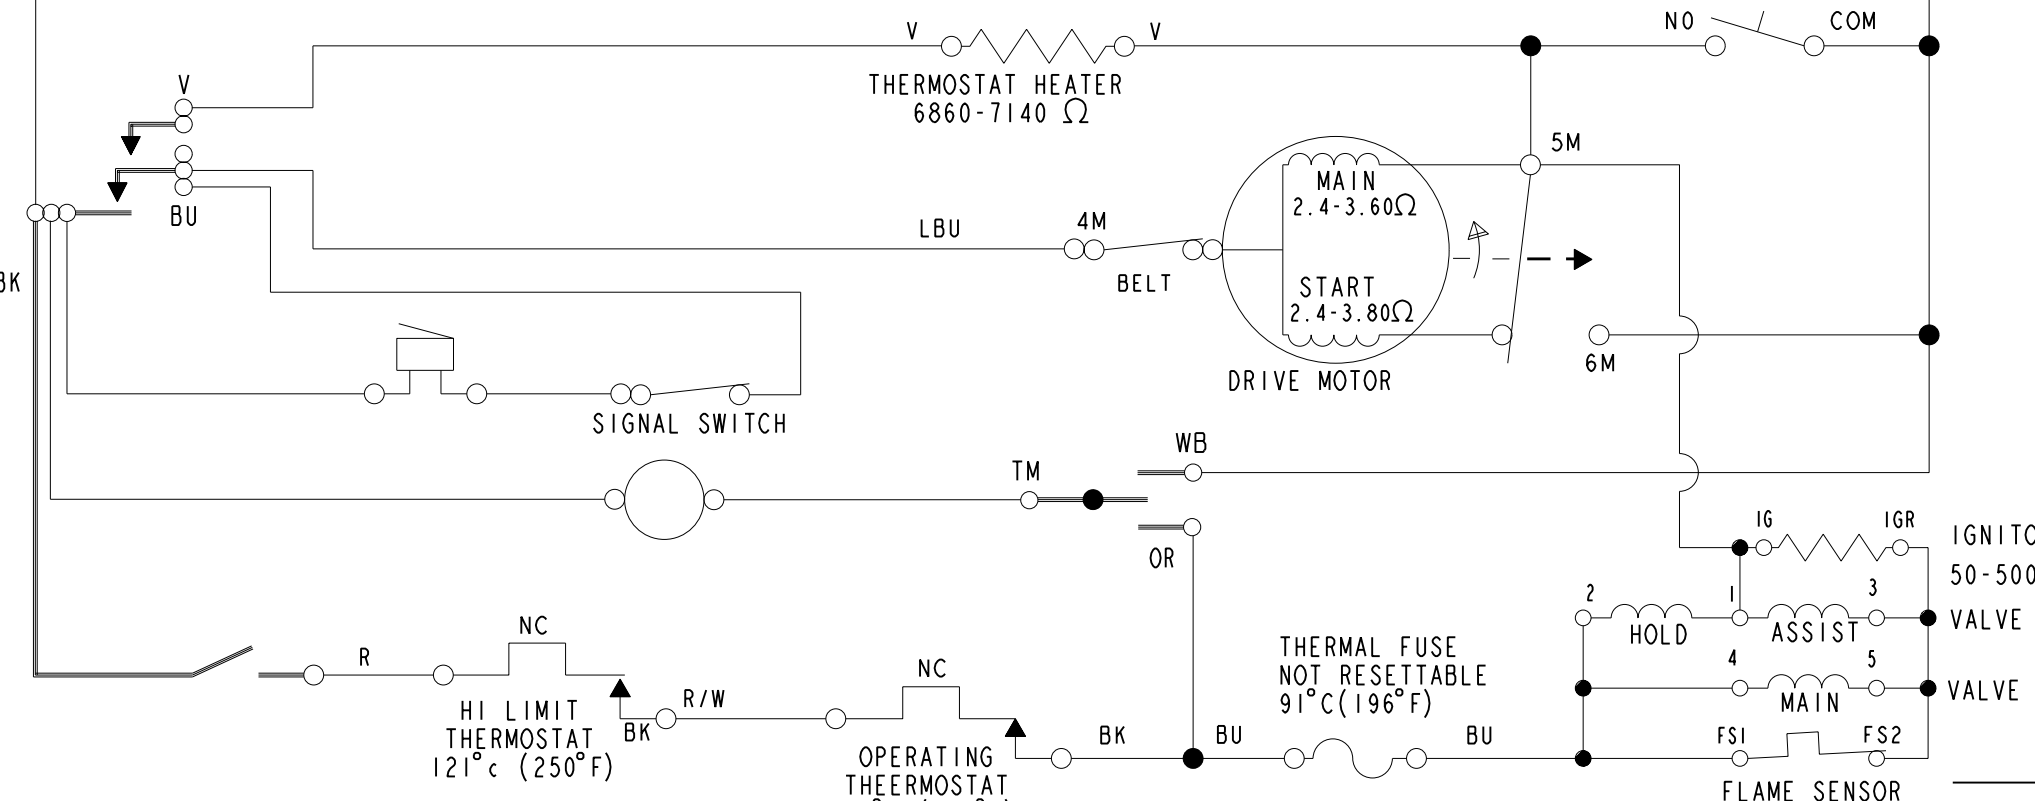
V
THERMOSTAT HEATER
6860-7140 $\Omega$
V
NO
COM
V
BU
BK
5M
MAIN
2.4-3.60$\Omega$
LBU
4M
BELT
START
2.4-3.80$\Omega$
DRIVE MOTOR
6M
SIGNAL SWITCH
WB
TM
OR
IG
IGR
IGNITO
50-500
2
1
3
HOLD
ASSIST
VALVE
4
5
MAIN
VALVE
NC
R
HI LIMIT
THERMOSTAT
121°c (250°F)
BK
R/W
NC
OPERATING
THEERMOSTAT
BK
BU
THERMAL FUSE
NOT RESETTABLE
91°C(196°F)
BU
FS1
FS2
FLAME SENSOR